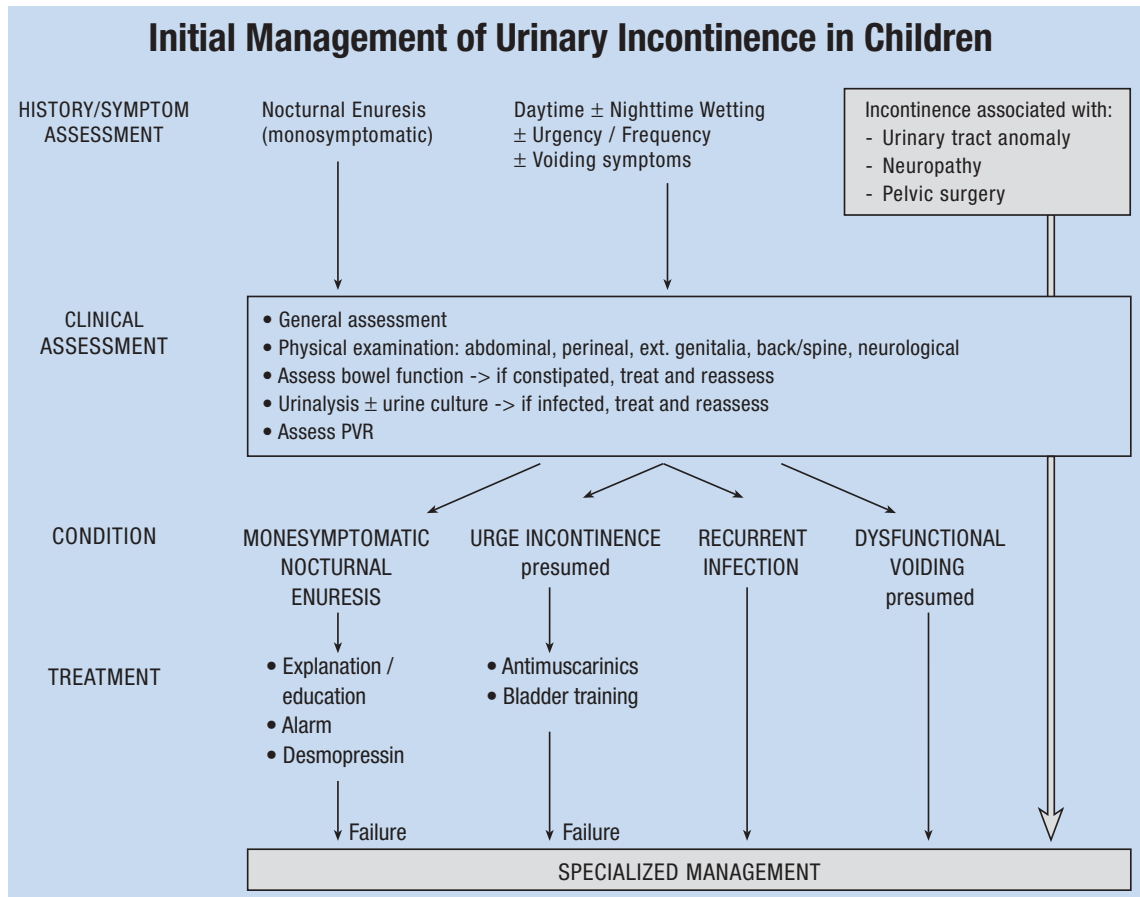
Initial Management of Urinary Incontinence in Children

HISTORY/SYMPTOM ASSESSMENT

Nocturnal Enuresis (monosymptomatic)

Daytime ± Nighttime Wetting
± Urgency / Frequency
± Voiding symptoms

Incontinence associated with:
- Urinary tract anomaly
- Neuropathy
- Pelvic surgery

CLINICAL ASSESSMENT

• General assessment
• Physical examination: abdominal, perineal, ext. genitalia, back/spine, neurological
• Assess bowel function -> if constipated, treat and reassess
• Urinalysis ± urine culture -> if infected, treat and reassess
• Assess PVR

CONDITION

MONESYMPTOMATIC NOCTURNAL ENURESIS

URGE INCONTINENCE presumed

RECURRENT INFECTION

DYSFUNCTIONAL VOIDING presumed

TREATMENT

• Explanation / education
• Alarm
• Desmopressin

• Antimuscarinics
• Bladder training

Failure

Failure

SPECIALIZED MANAGEMENT